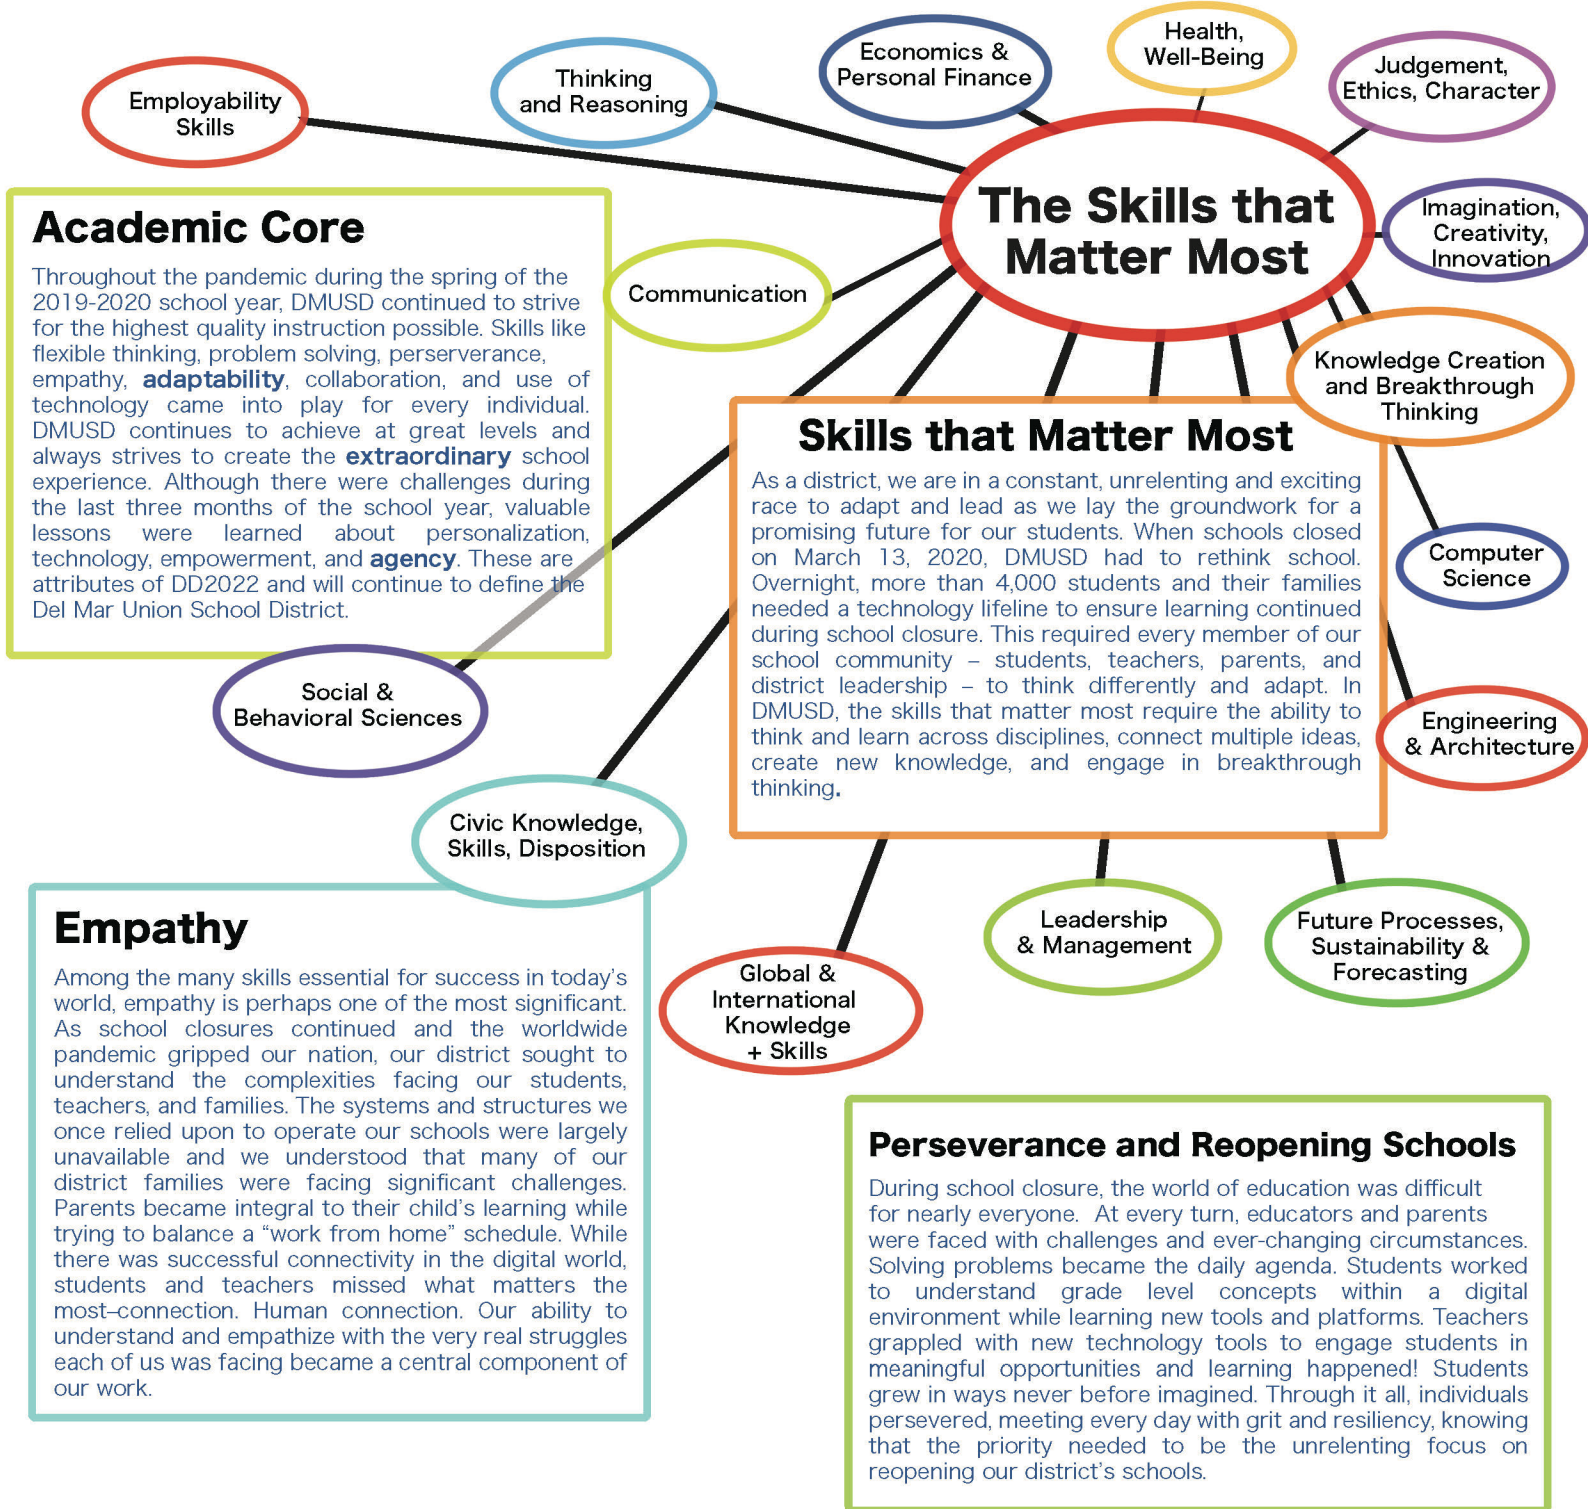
Employability Skills

Thinking and Reasoning

Economics & Personal Finance

Health, Well-Being

Judgement, Ethics, Character

The Skills that Matter Most

Imagination, Creativity, Innovation

Academic Core

Throughout the pandemic during the spring of the 2019-2020 school year, DMUSD continued to strive for the highest quality instruction possible. Skills like flexible thinking, problem solving, perserverance, empathy, adaptability, collaboration, and use of technology came into play for every individual. DMUSD continues to achieve at great levels and always strives to create the extraordinary school experience. Although there were challenges during the last three months of the school year, valuable lessons were learned about personalization, technology, empowerment, and agency. These are attributes of DD2022 and will continue to define the Del Mar Union School District.

Communication

Knowledge Creation and Breakthrough Thinking

Skills that Matter Most

As a district, we are in a constant, unrelenting and exciting race to adapt and lead as we lay the groundwork for a promising future for our students. When schools closed on March 13, 2020, DMUSD had to rethink school. Overnight, more than 4,000 students and their families needed a technology lifeline to ensure learning continued during school closure. This required every member of our school community – students, teachers, parents, and district leadership – to think differently and adapt. In DMUSD, the skills that matter most require the ability to think and learn across disciplines, connect multiple ideas, create new knowledge, and engage in breakthrough thinking.

Computer Science

Social & Behavioral Sciences

Engineering & Architecture

Civic Knowledge, Skills, Disposition

Empathy

Among the many skills essential for success in today's world, empathy is perhaps one of the most significant. As school closures continued and the worldwide pandemic gripped our nation, our district sought to understand the complexities facing our students, teachers, and families. The systems and structures we once relied upon to operate our schools were largely unavailable and we understood that many of our district families were facing significant challenges. Parents became integral to their child's learning while trying to balance a "work from home" schedule. While there was successful connectivity in the digital world, students and teachers missed what matters the most–connection. Human connection. Our ability to understand and empathize with the very real struggles each of us was facing became a central component of our work.

Leadership & Management

Future Processes, Sustainability & Forecasting

Global & International Knowledge + Skills

Perseverance and Reopening Schools

During school closure, the world of education was difficult for nearly everyone. At every turn, educators and parents were faced with challenges and ever-changing circumstances. Solving problems became the daily agenda. Students worked to understand grade level concepts within a digital environment while learning new tools and platforms. Teachers grappled with new technology tools to engage students in meaningful opportunities and learning happened! Students grew in ways never before imagined. Through it all, individuals persevered, meeting every day with grit and resiliency, knowing that the priority needed to be the unrelenting focus on reopening our district's schools.